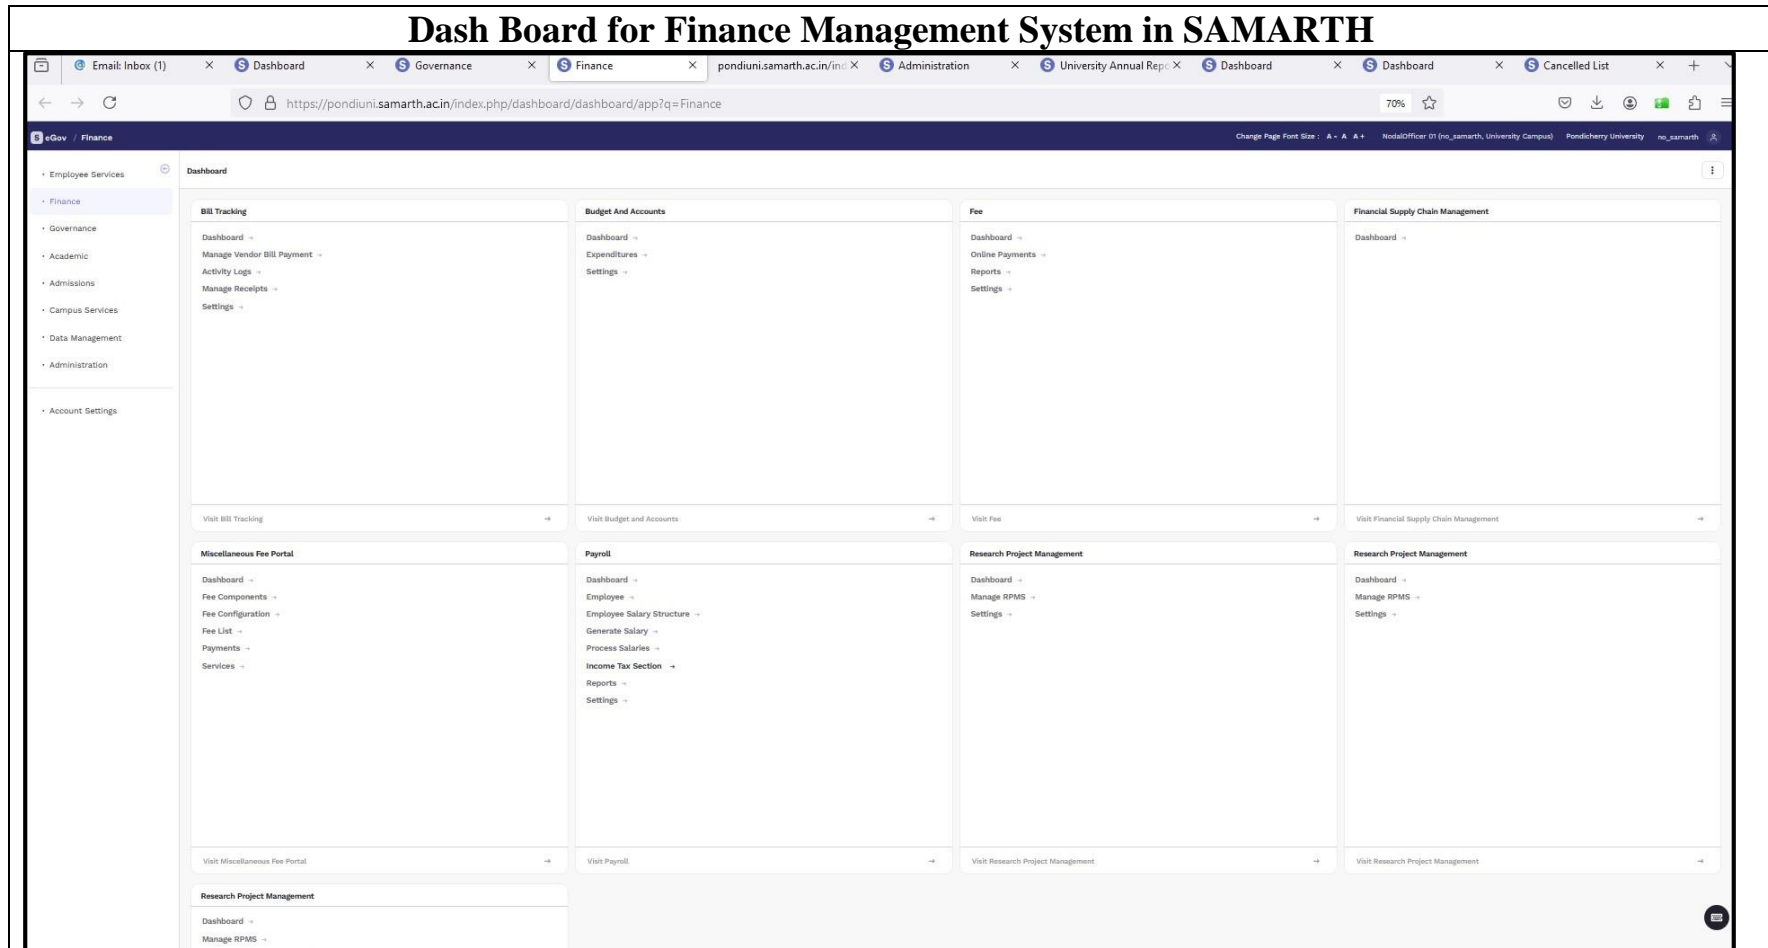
Dash Board for Finance Management System in SAMARTH

Email: Inbox (1) × Dashboard × Governance × Finance × pondiuni.samarth.ac.in/inc × Administration × University Annual Repo × Dashboard × Dashboard × Cancelled List ×

https://pondiuni.samarth.ac.in/index.php/dashboard/dashboard/app?q=Finance

70%

eGov / Finance

Change Page Font Size : A - A A + NodalOfficer 01 (no_samarth, University Campus) Pondicherry University no_samarth

· Employee Services
· Finance
· Governance
· Academic
· Admissions
· Campus Services
· Data Management
· Administration
· Account Settings

Dashboard

Bill Tracking
Dashboard →
Manage Vendor Bill Payment →
Activity Logs →
Manage Receipts →
Settings →
Visit Bill Tracking →

Budget And Accounts
Dashboard →
Expenditures →
Settings →
Visit Budget and Accounts →

Fee
Dashboard →
Online Payments →
Reports →
Settings →
Visit Fee →

Financial Supply Chain Management
Dashboard →
Visit Financial Supply Chain Management →

Miscellaneous Fee Portal
Dashboard →
Fee Components →
Fee Configuration →
Fee List →
Payments →
Services →
Visit Miscellaneous Fee Portal →

Payroll
Dashboard →
Employee →
Employee Salary Structure →
Generate Salary →
Process Salaries →
Income Tax Section →
Reports →
Settings →
Visit Payroll →

Research Project Management
Dashboard →
Manage RPMS →
Settings →
Visit Research Project Management →

Research Project Management
Dashboard →
Manage RPMS →
Settings →
Visit Research Project Management →

Research Project Management
Dashboard →
Manage RPMS →